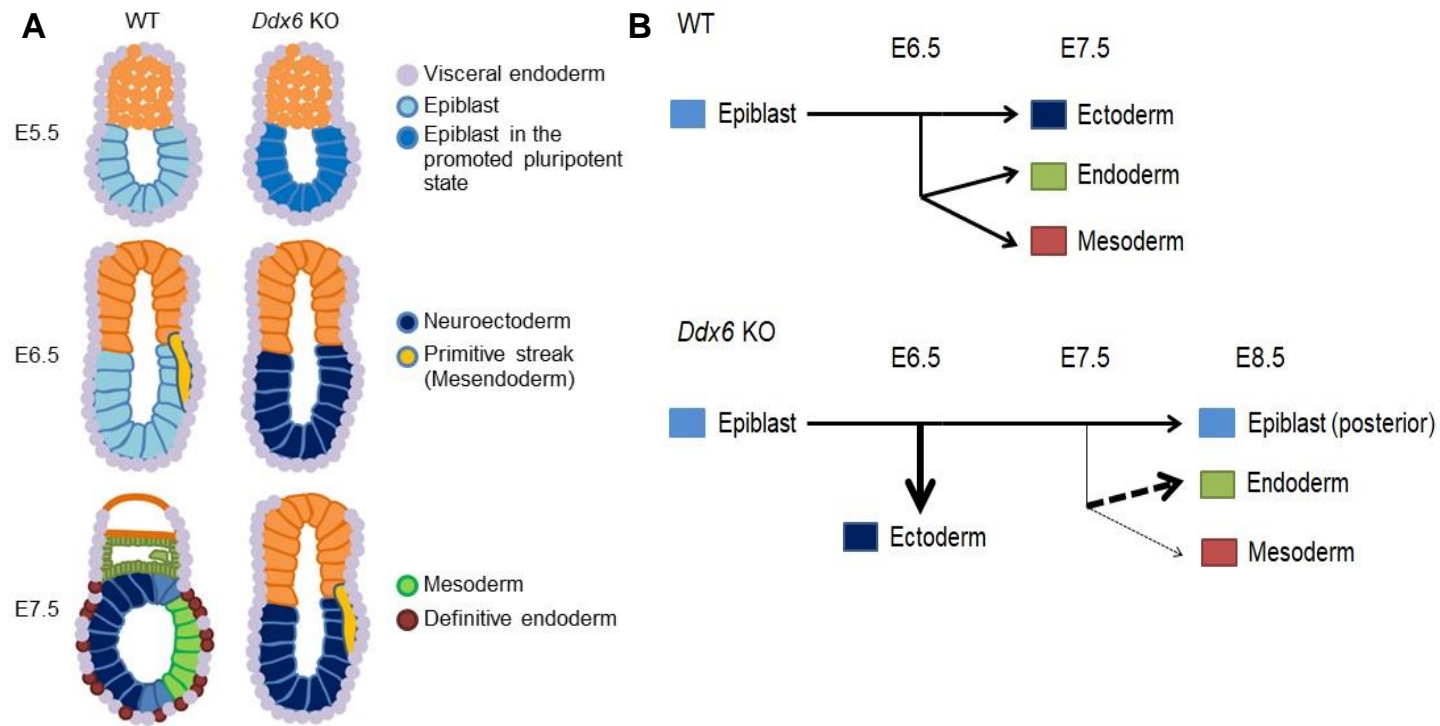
A

WT

Ddx6 KO

E5.5

E6.5

E7.5

Visceral endoderm

Epiblast

Epiblast in the promoted pluripotent state

Neuroectoderm

Primitive streak (Mesendoderm)

Mesoderm

Definitive endoderm

B

WT

E6.5

E7.5

Epiblast

Ectoderm

Endoderm

Mesoderm

Ddx6 KO

E6.5

E7.5

E8.5

Epiblast

Epiblast (posterior)

Endoderm

Ectoderm

Mesoderm